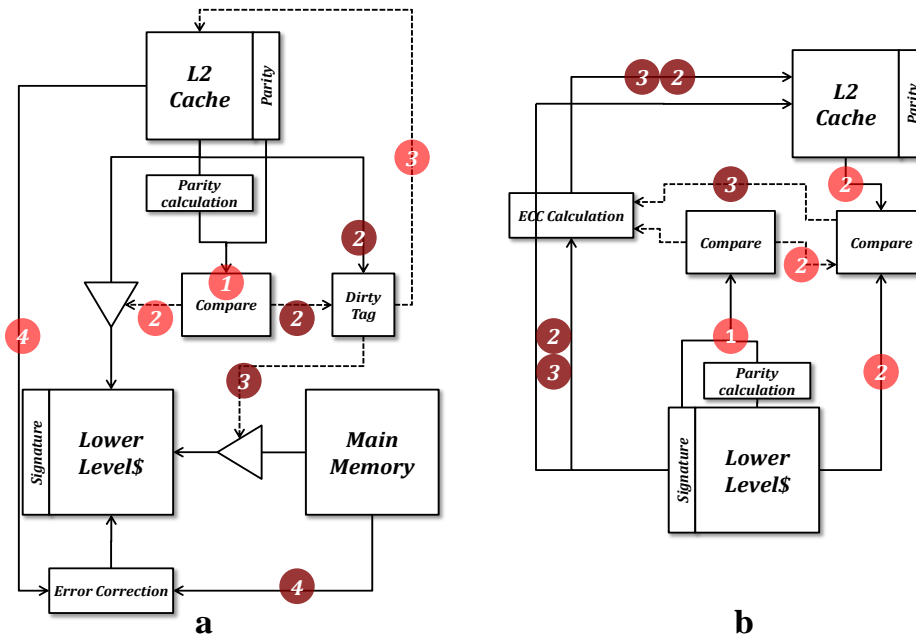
L2 Cache

Parity

Parity calculation

3

2

1

Compare

2

2

Dirty Tag

4

3

Signature

Lower Level$

Main Memory

Error Correction

4

a

3 2

L2 Cache

Parity

ECC Calculation

3

2

Compare

2

Compare

1

2

3

Parity calculation

2

Signature

Lower Level$

b